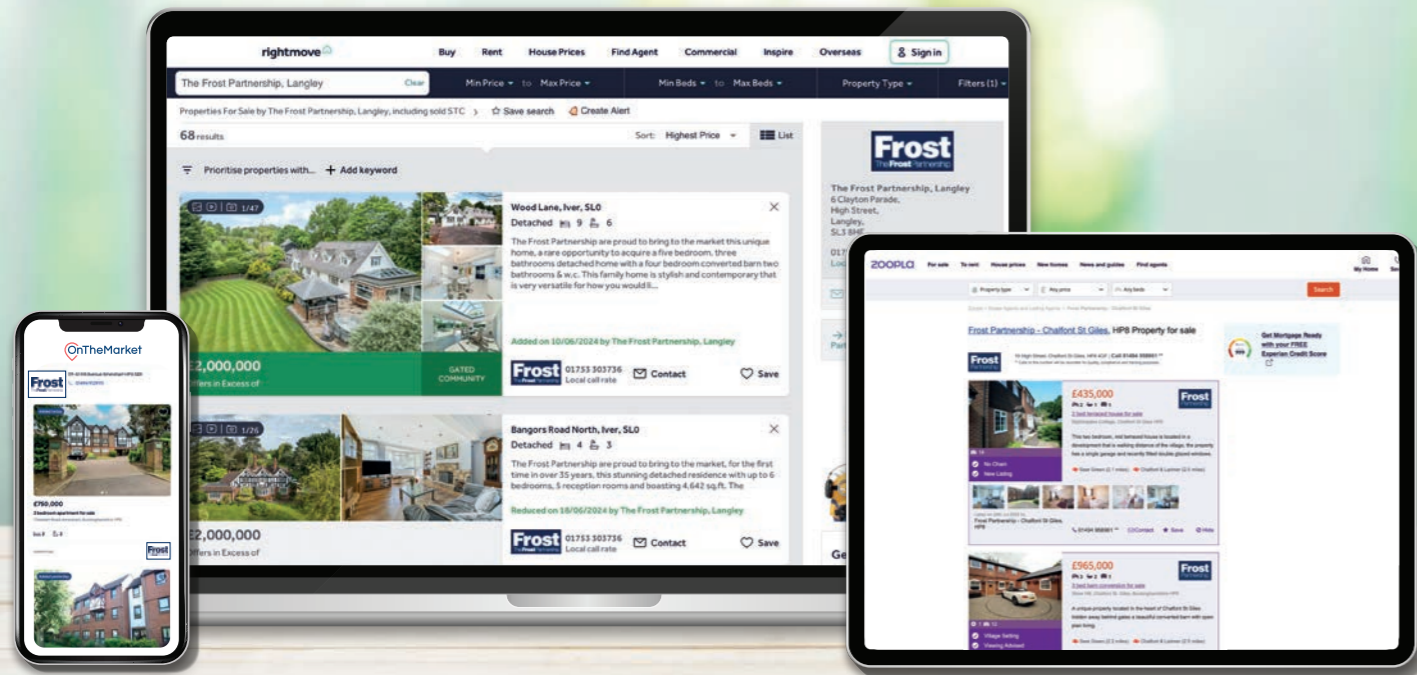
rightmove

Buy Rent House Prices Find Agent Commercial Inspire Overseas Sign in

The Frost Partnership, Langley Clear Min Price to Max Price Min Beds to Max Beds Property Type Filters (1)

Properties For Sale by The Frost Partnership, Langley, including sold STC > Save search Create Alert

68 results Sort: Highest Price List

Prioritise properties with... + Add keyword

1/47

Wood Lane, Iver, SL0
Detached 9 6

The Frost Partnership are proud to bring to the market this unique home, a rare opportunity to acquire a five bedroom, three bathrooms detached home with a four bedroom converted barn two bathrooms & w.c. This family home is stylish and contemporary that is very versatile for how you would li...

Added on 10/06/2024 by The Frost Partnership, Langley

£2,000,000
Offers in Excess of

GATED COMMUNITY

Frost 01753 303736 Local call rate Contact Save

1/26

Bangors Road North, Iver, SL0
Detached 4 3

The Frost Partnership are proud to bring to the market, for the first time in over 35 years, this stunning detached residence with up to 6 bedrooms, 5 reception rooms and boasting 4,642 sq.ft. The

Reduced on 18/06/2024 by The Frost Partnership, Langley

£2,000,000
Offers in Excess of

Frost 01753 303736 Local call rate Contact Save

Frost
The Frost Partnership

The Frost Partnership, Langley
6 Clayton Parade,
High Street,
Langley,
SL3 8HE

OnTheMarket

Frost

£750,000

Frost

ZOOPLA For sale To rent House prices New homes News and guides Find agents

Property type Any price Any beds Search

Frost Partnership - Chalfont St Giles, HP8 Property for sale

Get Mortgage Ready with your FREE Experian Credit Score

Frost

£435,000

Frost

No Chain
New Listing

Contact Save Hide

£965,000

Frost

Village Setting
Viewing Advised